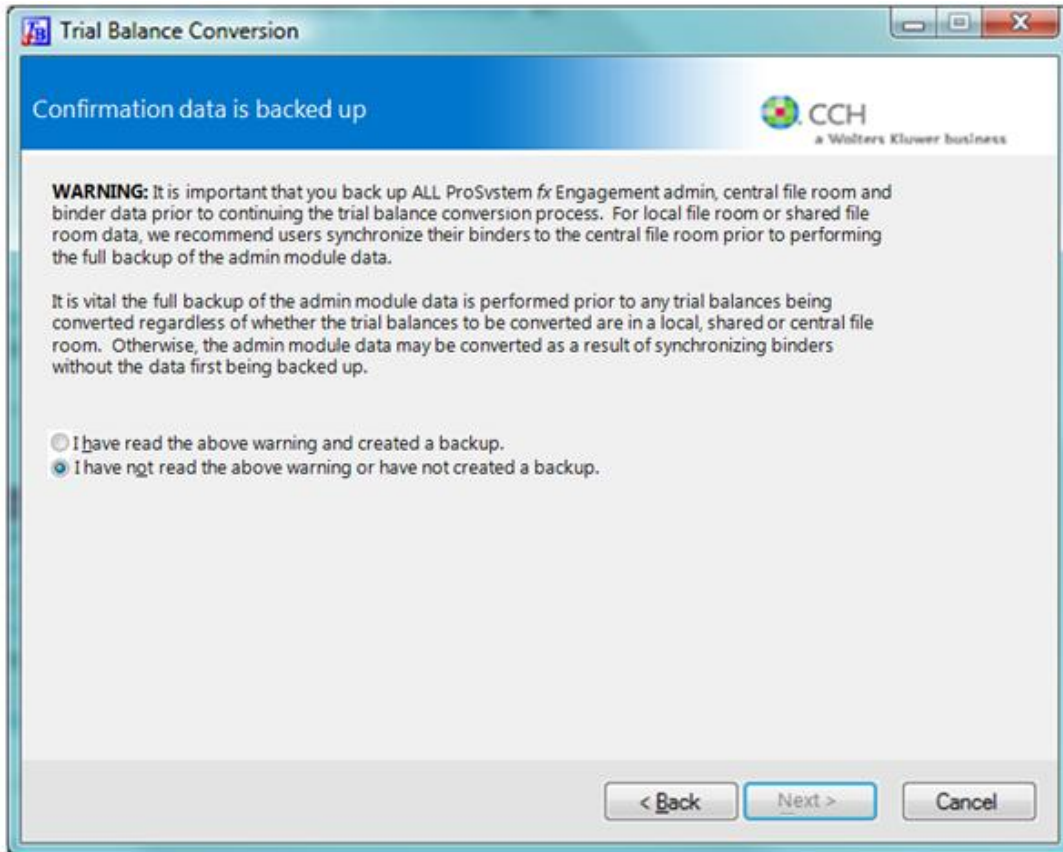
Trial Balance Conversion

Confirmation data is backed up

CCH
a Wolters Kluwer business

**WARNING:** It is important that you back up ALL ProSystem *fx* Engagement admin, central file room and binder data prior to continuing the trial balance conversion process. For local file room or shared file room data, we recommend users synchronize their binders to the central file room prior to performing the full backup of the admin module data.

It is vital the full backup of the admin module data is performed prior to any trial balances being converted regardless of whether the trial balances to be converted are in a local, shared or central file room. Otherwise, the admin module data may be converted as a result of synchronizing binders without the data first being backed up.

I have read the above warning and created a backup.
I have not read the above warning or have not created a backup.

< Back
Next >
Cancel